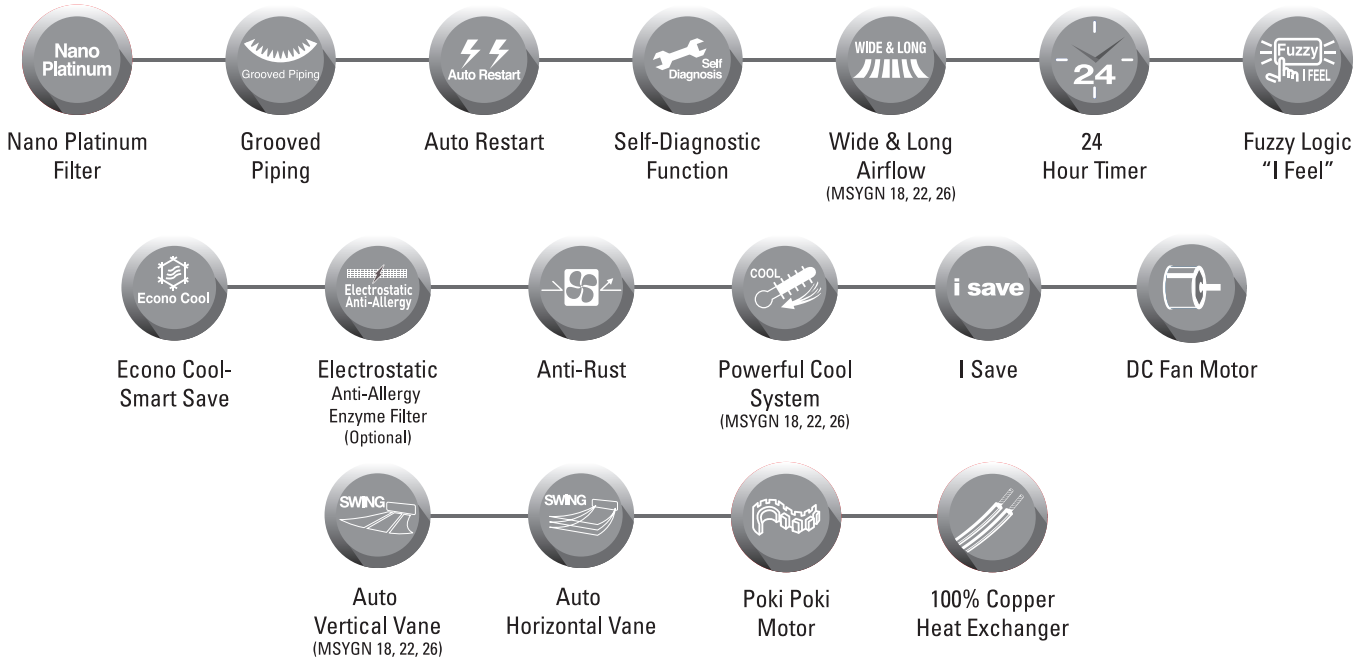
Nano Platinum

Grooved Piping

Auto Restart

Self Diagnosis

WIDE & LONG

24

Fuzzy I FEEL

Nano Platinum Filter

Grooved Piping

Auto Restart

Self-Diagnostic Function

Wide & Long Airflow (MSYGN 18, 22, 26)

24 Hour Timer

Fuzzy Logic "I Feel"

Econo Cool

Electrostatic Anti-Allergy

COOL

i save

Econo Cool-Smart Save

Electrostatic Anti-Allergy Enzyme Filter (Optional)

Anti-Rust

Powerful Cool System (MSYGN 18, 22, 26)

I Save

DC Fan Motor

SWING

SWING

Auto Vertical Vane (MSYGN 18, 22, 26)

Auto Horizontal Vane

Poki Poki Motor

100% Copper Heat Exchanger